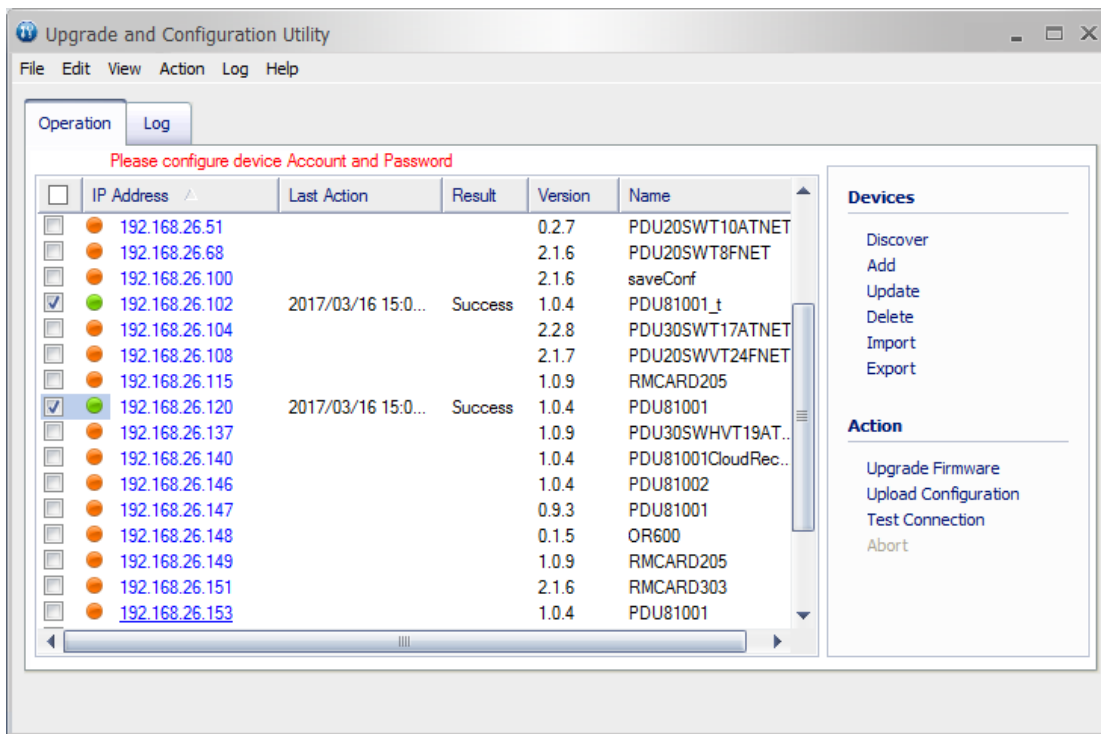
Upgrade and Configuration Utility

File Edit View Action Log Help

Operation Log

Please configure device Account and Password

| IP Address | Last Action | Result | Version | Name |
|---|---|---|---|---|
| 192.168.26.51 | | | 0.2.7 | PDU20SWT10ATNET |
| 192.168.26.68 | | | 2.1.6 | PDU20SWT8FNET |
| 192.168.26.100 | | | 2.1.6 | saveConf |
| 192.168.26.102 | 2017/03/16 15:0... | Success | 1.0.4 | PDU81001_t |
| 192.168.26.104 | | | 2.2.8 | PDU30SWT17ATNET |
| 192.168.26.108 | | | 2.1.7 | PDU20SWVT24FNET |
| 192.168.26.115 | | | 1.0.9 | RMCARD205 |
| 192.168.26.120 | 2017/03/16 15:0... | Success | 1.0.4 | PDU81001 |
| 192.168.26.137 | | | 1.0.9 | PDU30SWHVT19AT... |
| 192.168.26.140 | | | 1.0.4 | PDU81001CloudRec... |
| 192.168.26.146 | | | 1.0.4 | PDU81002 |
| 192.168.26.147 | | | 0.9.3 | PDU81001 |
| 192.168.26.148 | | | 0.1.5 | OR600 |
| 192.168.26.149 | | | 1.0.9 | RMCARD205 |
| 192.168.26.151 | | | 2.1.6 | RMCARD303 |
| 192.168.26.153 | | | 1.0.4 | PDU81001 |

Devices
Discover
Add
Update
Delete
Import
Export

Action
Upgrade Firmware
Upload Configuration
Test Connection
Abort